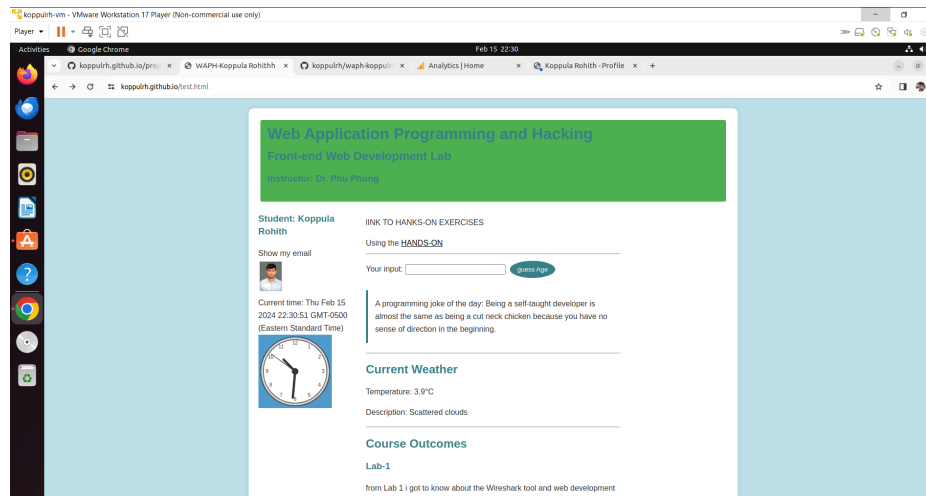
koppulrh-vm - VMware Workstation 17 Player (Non-commercial use only)

Player

Activities Google Chrome Feb 15 22:30

koppulrh.github.io/proj × WAPH-Koppula Rohithh × koppulrh/waph-koppul × Analytics | Home × Koppula Rohith - Profile × +

koppulrh.github.io/test.html

Web Application Programming and Hacking

Front-end Web Development Lab

Instructor: Dr. Phu Phung

Student: Koppula Rohith

Show my email

Current time: Thu Feb 15 2024 22:30:51 GMT-0500 (Eastern Standard Time)

lINK TO HANKS-ON EXERCISES

Using the HANDS-ON

Your input: guess Age

A programming joke of the day: Being a self-taught developer is almost the same as being a cut neck chicken because you have no sense of direction in the beginning.

Current Weather

Temperature: 3.9°C

Description: Scattered clouds

Course Outcomes

Lab-1

from Lab 1 i got to know about the Wireshark tool and web development